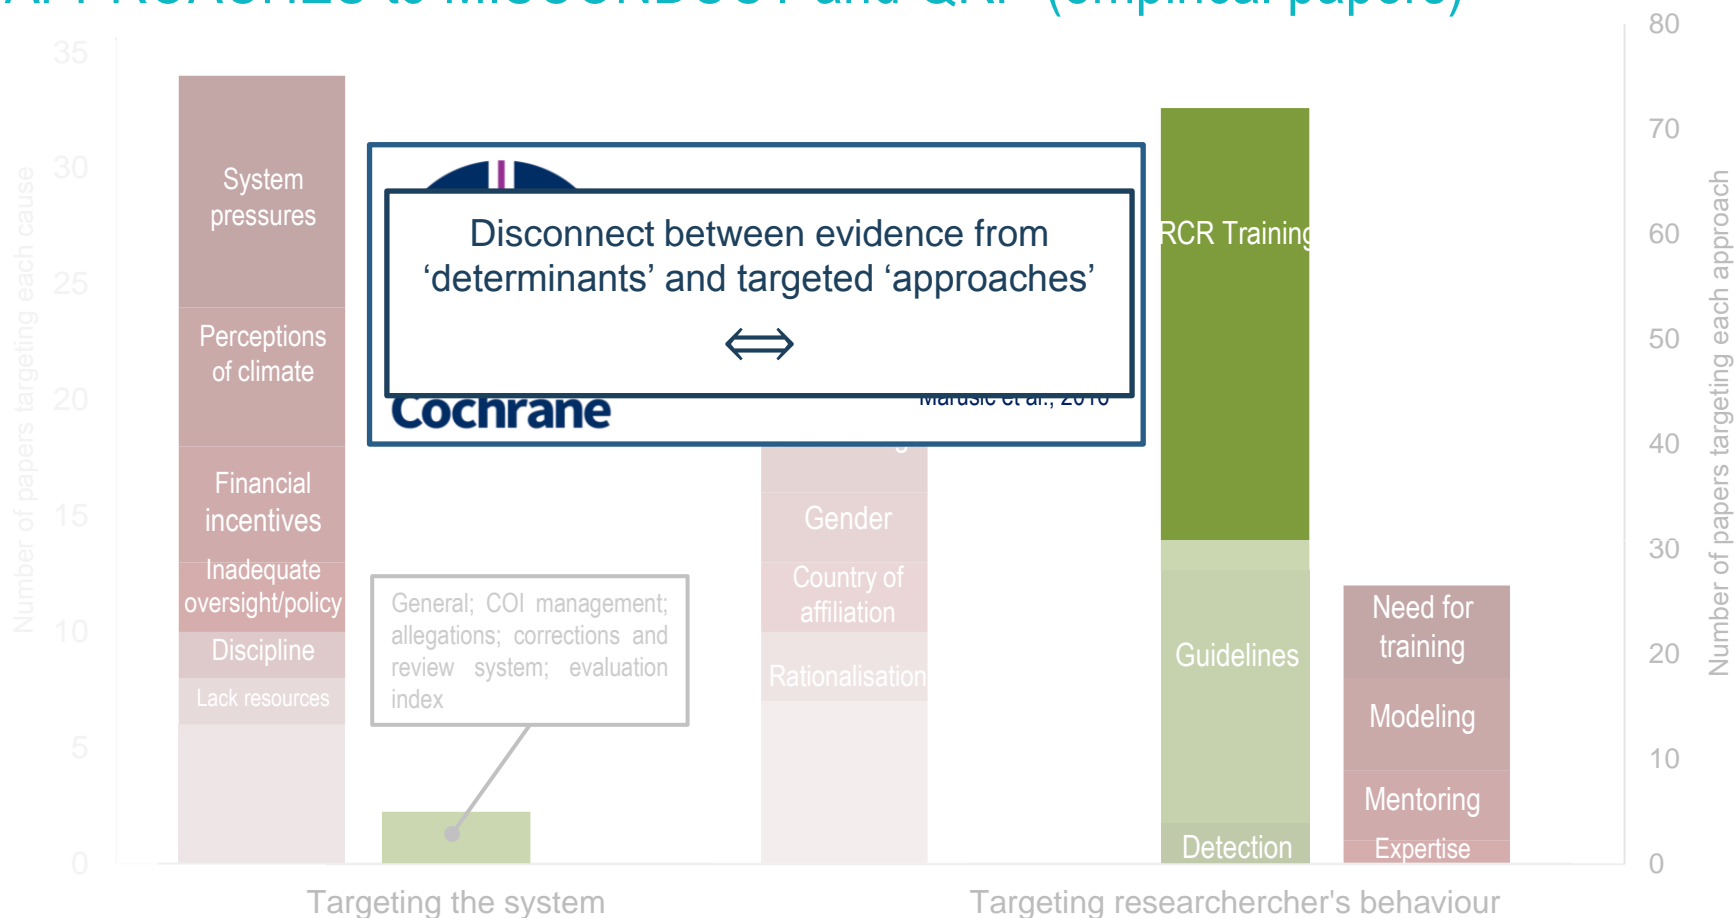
35
30
25
20
15
10
5
0

Number of papers targeting each cause

System pressures

Perceptions of climate

Financial incentives

Inadequate oversight/policy

Discipline

Lack resources

General; COI management; allegations; corrections and review system; evaluation index

Gender

Country of affiliation

Rationalisation

RCR Training

Guidelines

Detection

Need for training

Modeling

Mentoring

Expertise

Disconnect between evidence from ‘determinants’ and targeted ‘approaches’

$\Longleftrightarrow$

Cochrane

Marusic et al., 2016

80
70
60
50
40
30
20
10
0

Number of papers targeting each approach

Targeting the system

Targeting researchercher's behaviour